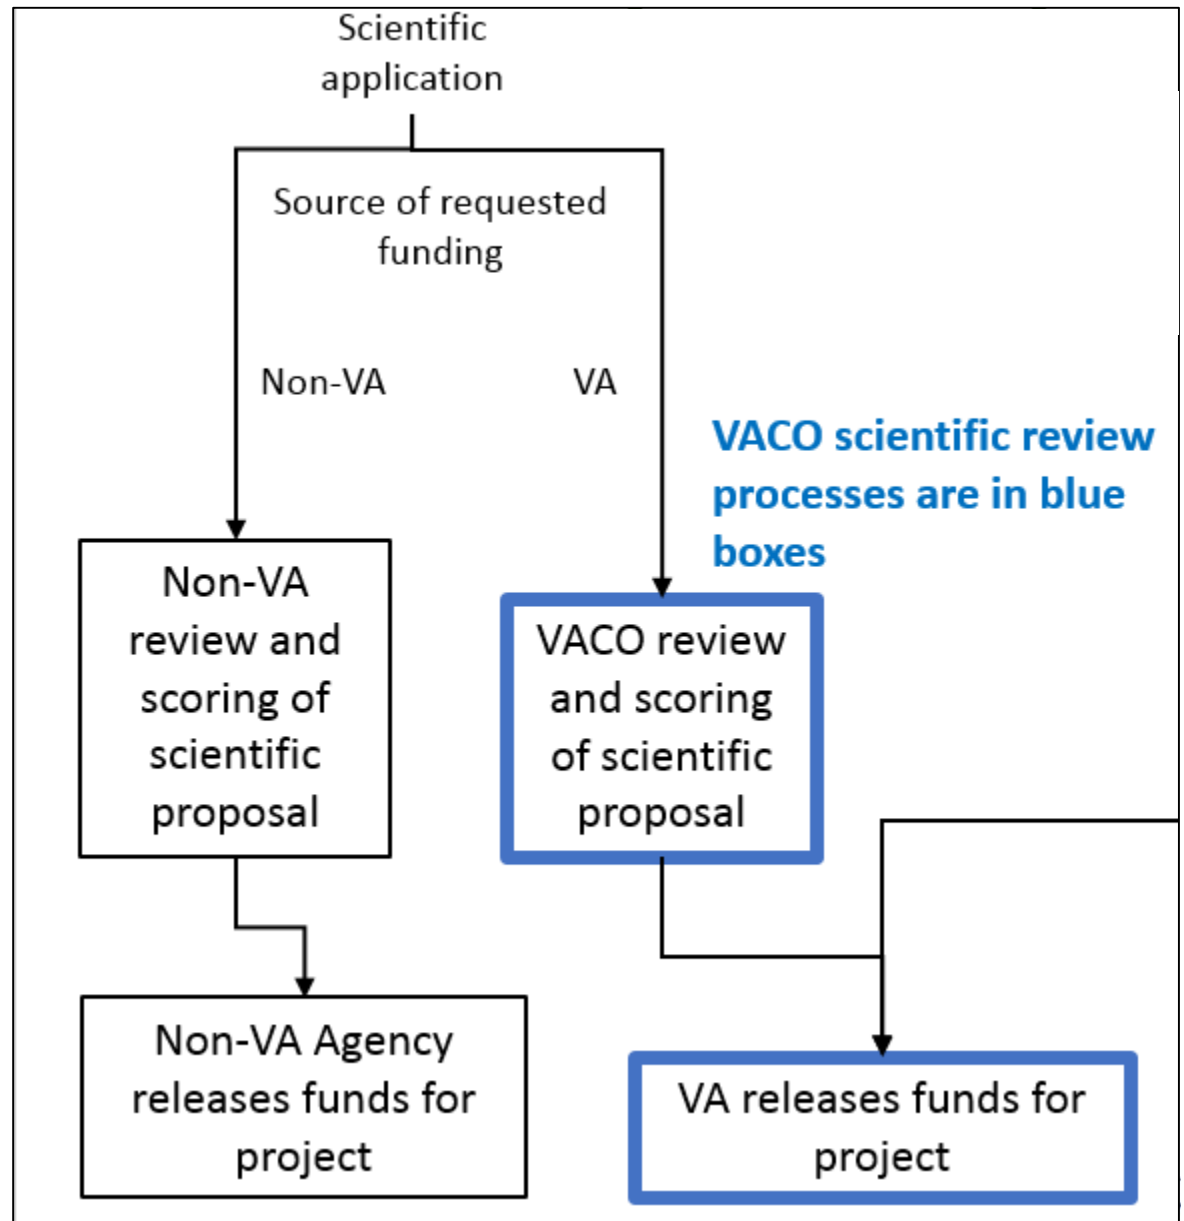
Scientific application

Source of requested funding

Non-VA

VA

VACO scientific review processes are in blue boxes

Non-VA review and scoring of scientific proposal

VACO review and scoring of scientific proposal

Non-VA Agency releases funds for project

VA releases funds for project